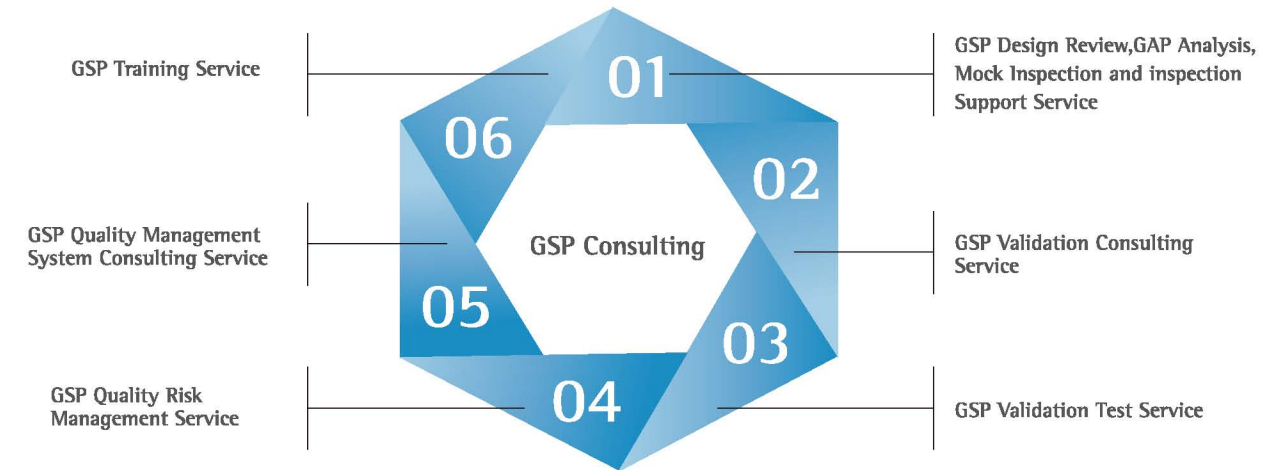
GSP Consulting

01

GSP Design Review,GAP Analysis, Mock Inspection and inspection Support Service

02

GSP Validation Consulting Service

03

GSP Validation Test Service

04

GSP Quality Risk Management Service

05

GSP Quality Management System Consulting Service

06

GSP Training Service